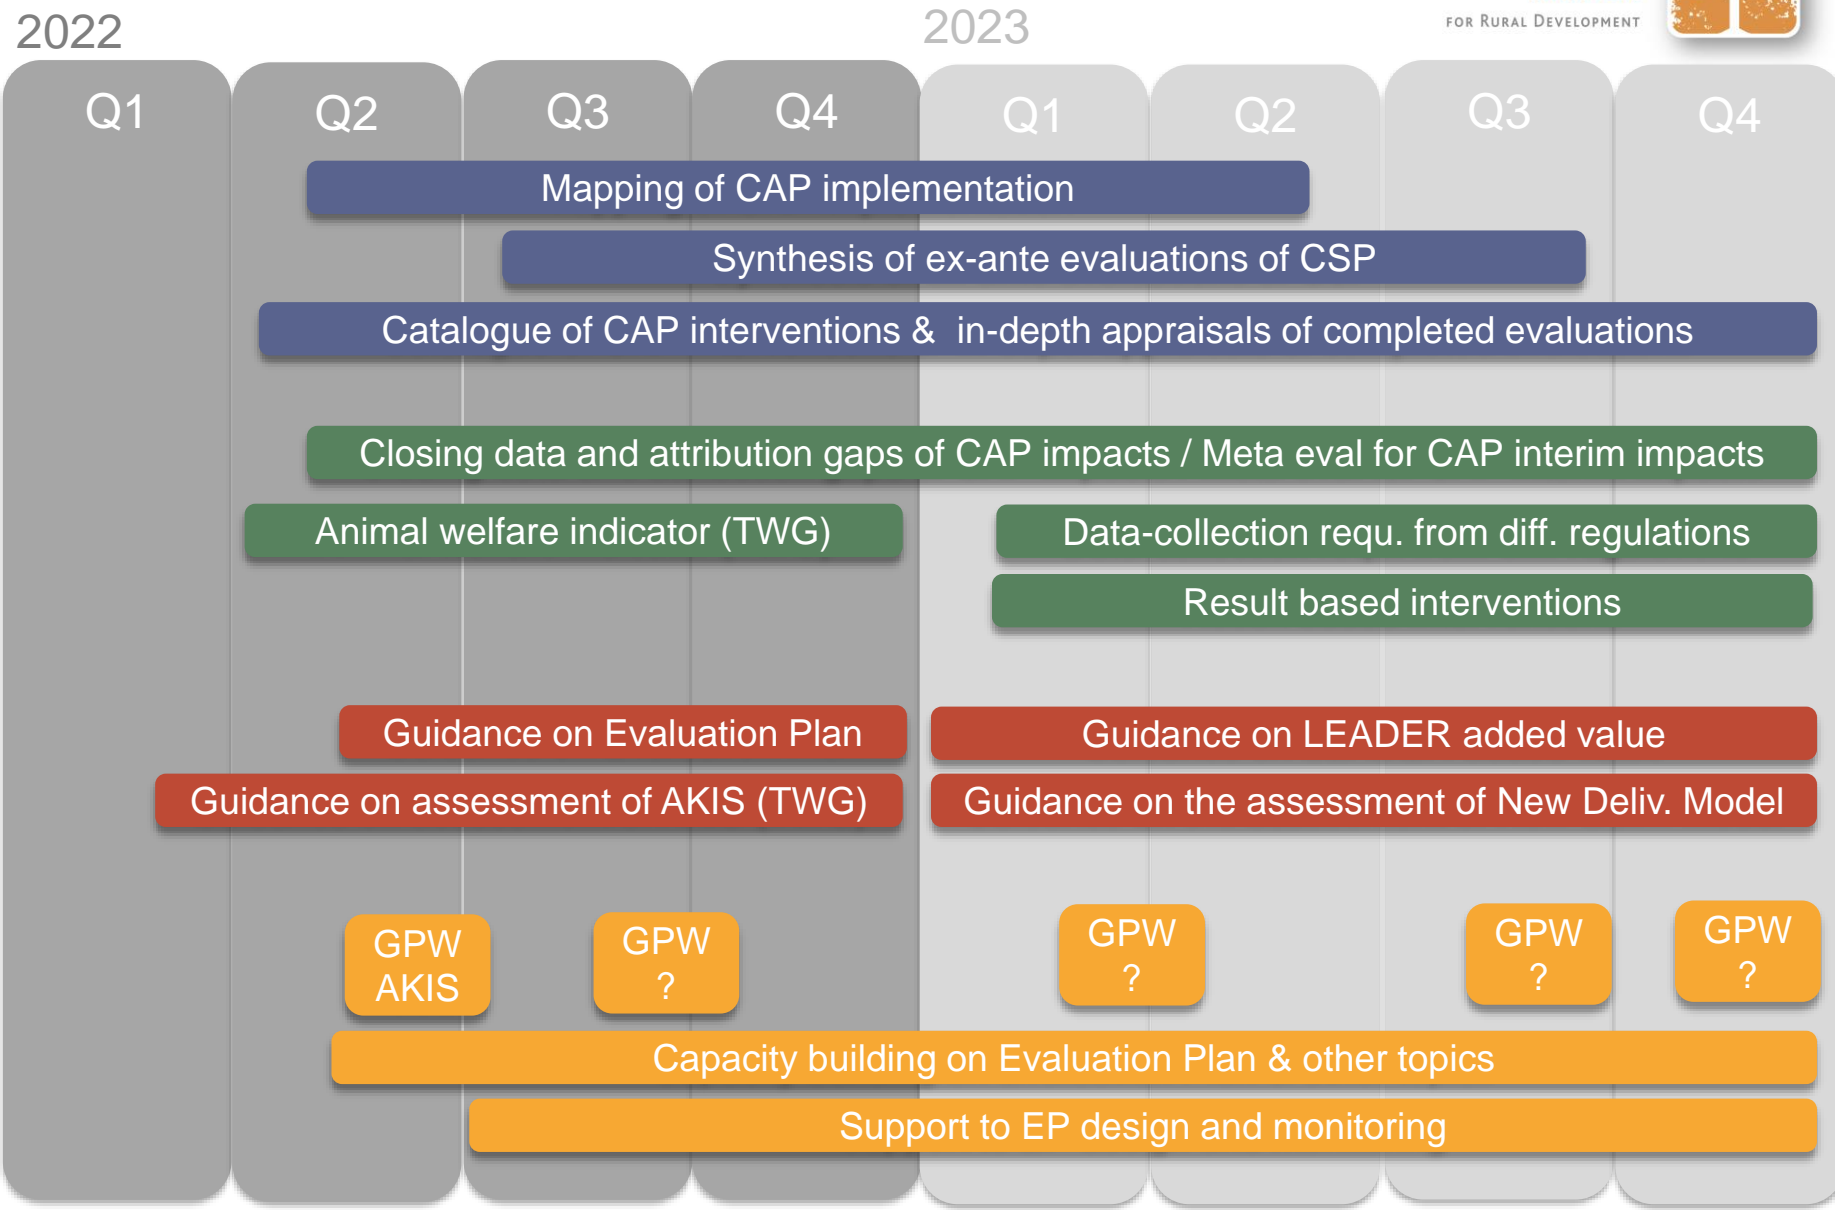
2022

2023

FOR RURAL DEVELOPMENT

Q1 Q2 Q3 Q4 Q1 Q2 Q3 Q4

Mapping of CAP implementation

Synthesis of ex-ante evaluations of CSP

Catalogue of CAP interventions & in-depth appraisals of completed evaluations

Closing data and attribution gaps of CAP impacts / Meta eval for CAP interim impacts

Animal welfare indicator (TWG)

Data-collection requ. from diff. regulations

Result based interventions

Guidance on Evaluation Plan

Guidance on LEADER added value

Guidance on assessment of AKIS (TWG)

Guidance on the assessment of New Deliv. Model

GPW AKIS

GPW ?

GPW ?

GPW ?

GPW ?

Capacity building on Evaluation Plan & other topics

Support to EP design and monitoring